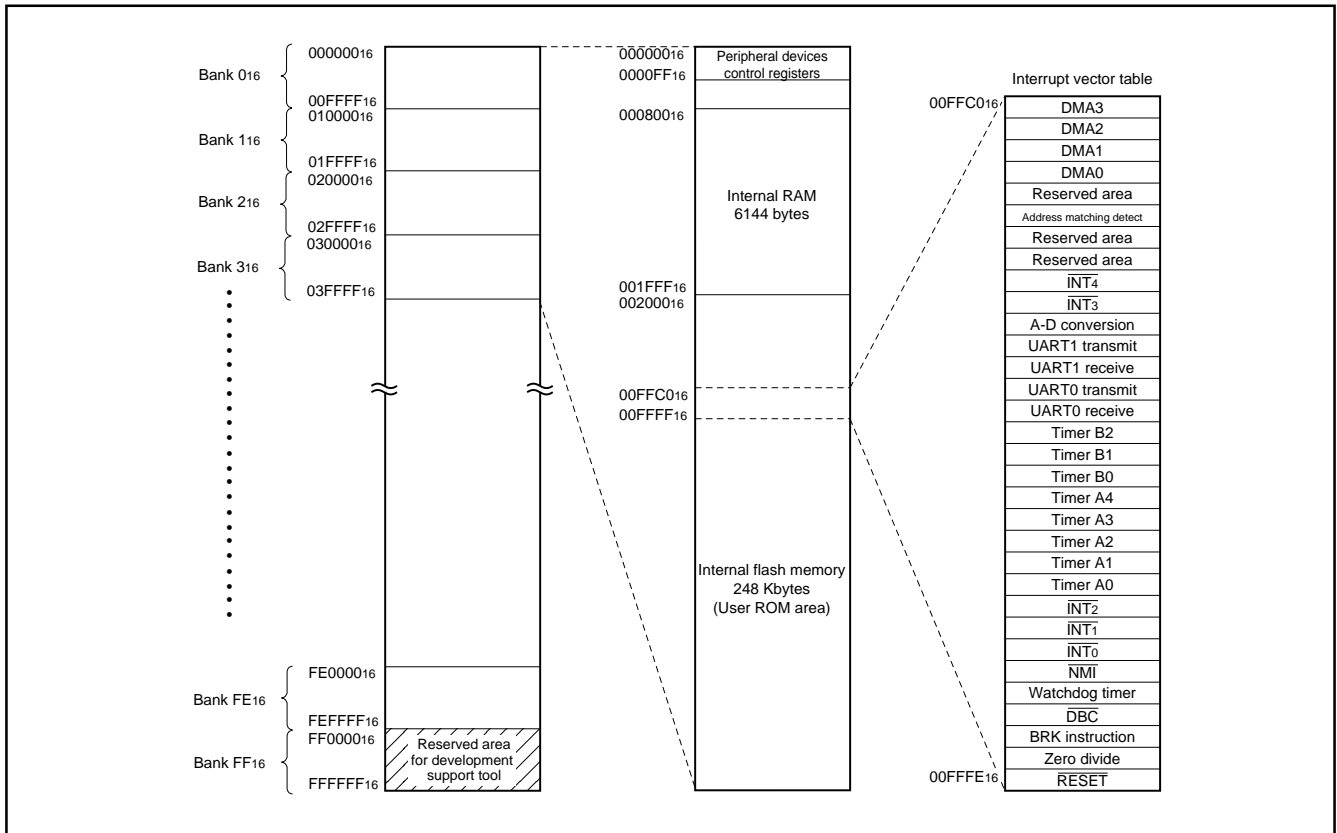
Bank $0_{16}$
$000000_{16}$
$00FFFF_{16}$
Bank $1_{16}$
$010000_{16}$
$01FFFF_{16}$
Bank $2_{16}$
$020000_{16}$
$02FFFF_{16}$
Bank $3_{16}$
$030000_{16}$
$03FFFF_{16}$
Bank $FE_{16}$
$FE0000_{16}$
$FEFFFF_{16}$
Bank $FF_{16}$
$FF0000_{16}$
$FFFFFF_{16}$
Reserved area for development support tool

$000000_{16}$
$0000FF_{16}$
Peripheral devices control registers
$000800_{16}$
Internal RAM 6144 bytes
$001FFF_{16}$
$002000_{16}$
$00FFC0_{16}$
$00FFFF_{16}$
Internal flash memory 248 Kbytes (User ROM area)

Interrupt vector table
$00FFC0_{16}$
DMA3
DMA2
DMA1
DMA0
Reserved area
Address matching detect
Reserved area
Reserved area
$\overline{INT_4}$
$\overline{INT_3}$
A-D conversion
UART1 transmit
UART1 receive
UART0 transmit
UART0 receive
Timer B2
Timer B1
Timer B0
Timer A4
Timer A3
Timer A2
Timer A1
Timer A0
$\overline{INT_2}$
$\overline{INT_1}$
$\overline{INT_0}$
$\overline{NMI}$
Watchdog timer
$\overline{DBC}$
BRK instruction
Zero divide
$00FFFE_{16}$
$\overline{RESET}$